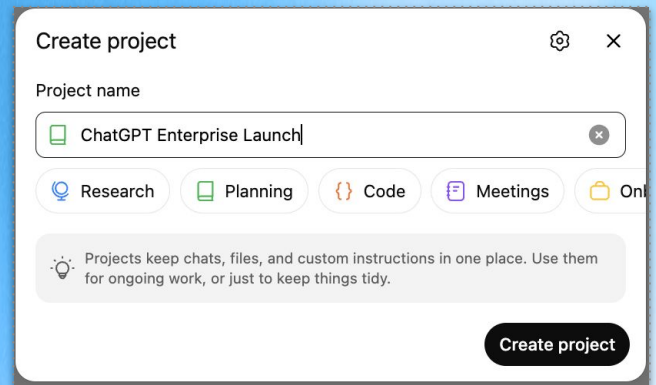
Create project

Project name

ChatGPT Enterprise Launch

Research
Planning
Code
Meetings
On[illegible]

Projects keep chats, files, and custom instructions in one place. Use them for ongoing work, or just to keep things tidy.

Create project